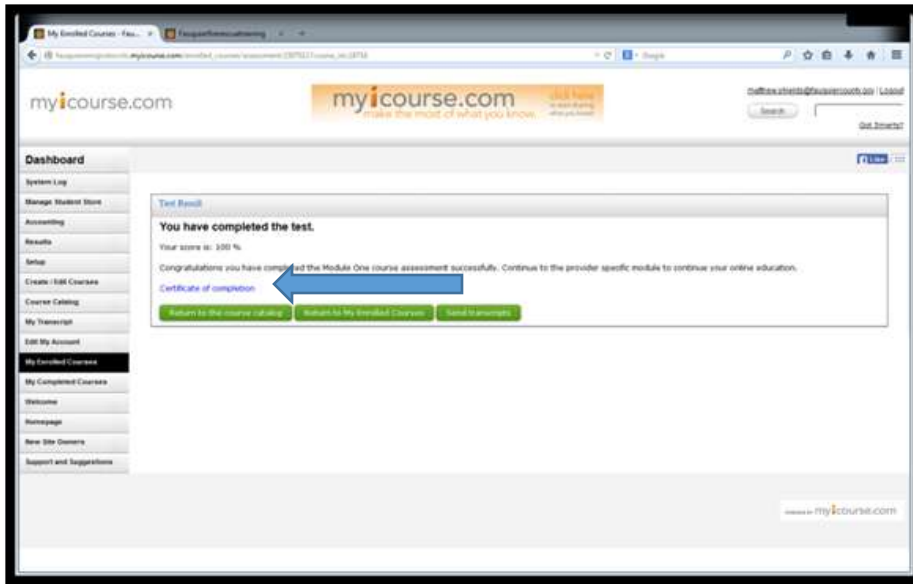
My Enrolled Courses - Fau... × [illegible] × +

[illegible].myicourse.com/enrolled_courses/assessment/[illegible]

Google

myicourse.com

myicourse.com make the most of what you know. click here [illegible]

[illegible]@fauquiercounty.gov | Logout

Search

Got Smarts?

Dashboard

Like

System Log
Manage Student Store
Accounting
Results
Setup
Create / Edit Courses
Course Catalog
My Transcript
Edit My Account
My Enrolled Courses
My Completed Courses
Welcome
Homepage
New Site Owners
Support and Suggestions

Test Result

You have completed the test.

Your score is: 100 %

Congratulations you have completed the Module One course assessment successfully. Continue to the provider specific module to continue your online education.

Certificate of completion

Return to the course catalog | Return to My Enrolled Courses | Send transcripts

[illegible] myicourse.com